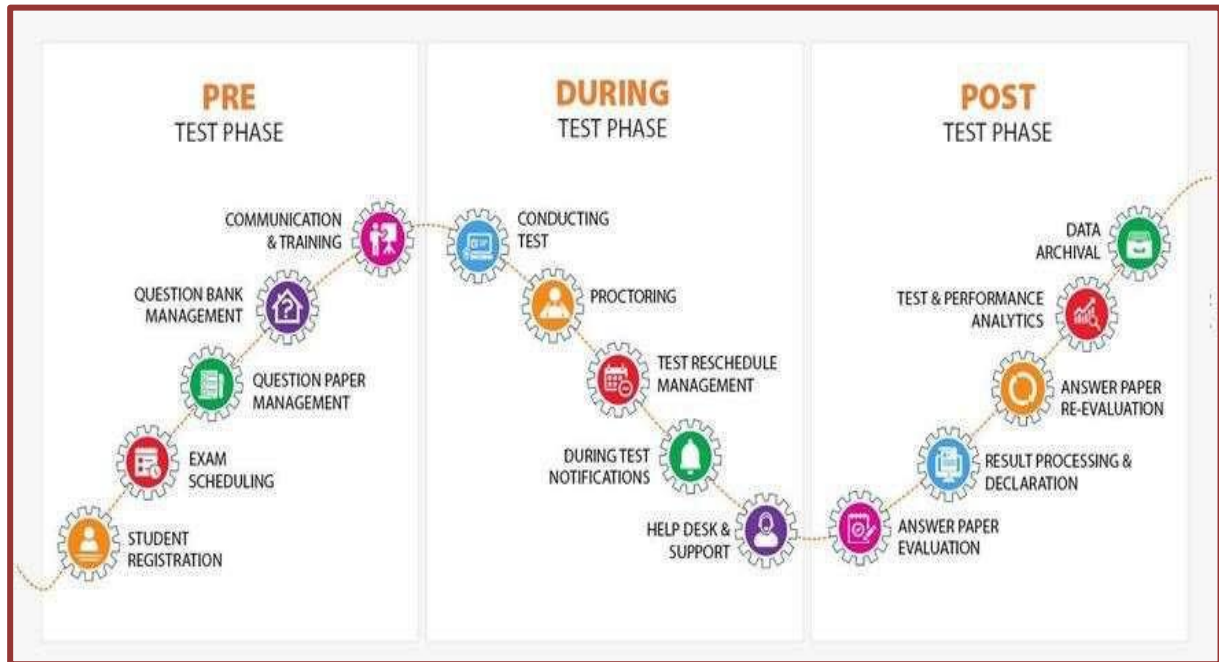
PRE
TEST PHASE

COMMUNICATION & TRAINING

QUESTION BANK MANAGEMENT

QUESTION PAPER MANAGEMENT

EXAM SCHEDULING

STUDENT REGISTRATION

DURING
TEST PHASE

CONDUCTING TEST

PROCTORING

TEST RESCHEDULE MANAGEMENT

DURING TEST NOTIFICATIONS

HELP DESK & SUPPORT

POST
TEST PHASE

DATA ARCHIVAL

TEST & PERFORMANCE ANALYTICS

ANSWER PAPER RE-EVALUATION

RESULT PROCESSING & DECLARATION

ANSWER PAPER EVALUATION